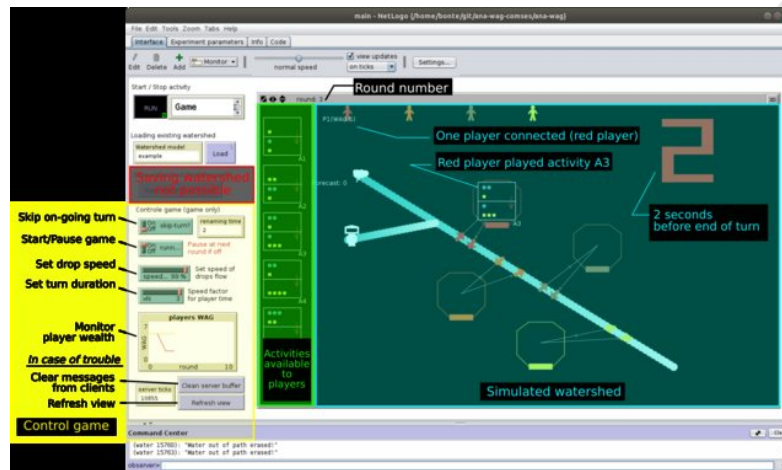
main - NetLogo {/home/bonte/git/ana-wag-comses/ana-wag}

File Edit Tools Zoom Tabs Help

Interface Experiment parameters Info Code

Edit Delete Add Monitor

normal speed

view updates on ticks

Settings...

Start / Stop activity

RUN

Game

Loading existing watershed

Watershed model example

Load

Saving watershed not possible

Controle game (game only)

Skip on-going turn

skip-turn?

remaining time 2

Start/Pause game

runn...

Pause at next round if off

Set drop speed

speed... 99 %

Set speed of drops flow

Set turn duration

dts

Speed factor for player time

players WAG

Monitor player wealth

WAG

0 round 10

In case of trouble

Clear messages from clients

server ticks 15855

Clean server buffer

Refresh view

Refresh view

Control game

round: 3

Round number

P1/WAG/80

One player connected (red player)

Red player played activity A3

A3

2 seconds before end of turn

Activities available to players

Simulated watershed

Command Center

(water 15760): "Water out of path erased!"

(water 15763): "Water out of path erased!"

observer>